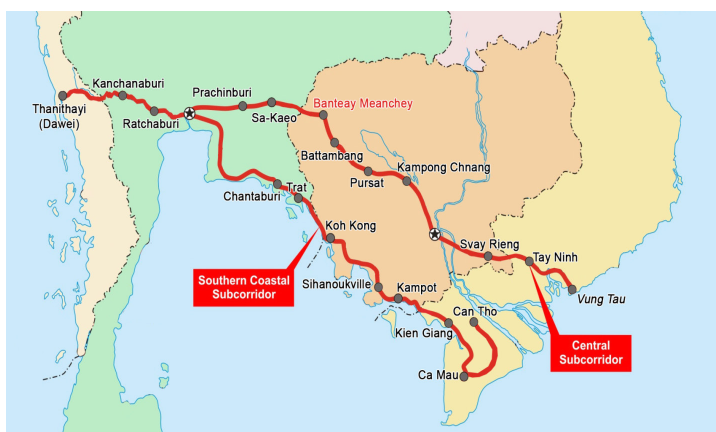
Kanchanaburi
Thanithayi
(Dawei)
Ratchaburi
Prachinburi
Sa-Kaeo
Banteay Meanchey
Battambang
Pursat
Kampong Chnang
Chantaburi
Trat
Koh Kong
Svay Rieng
Tay Ninh
Vung Tau
Southern Coastal
Subcorridor
Sihanoukville
Kampot
Can Tho
Kien Giang
Ca Mau
Central
Subcorridor